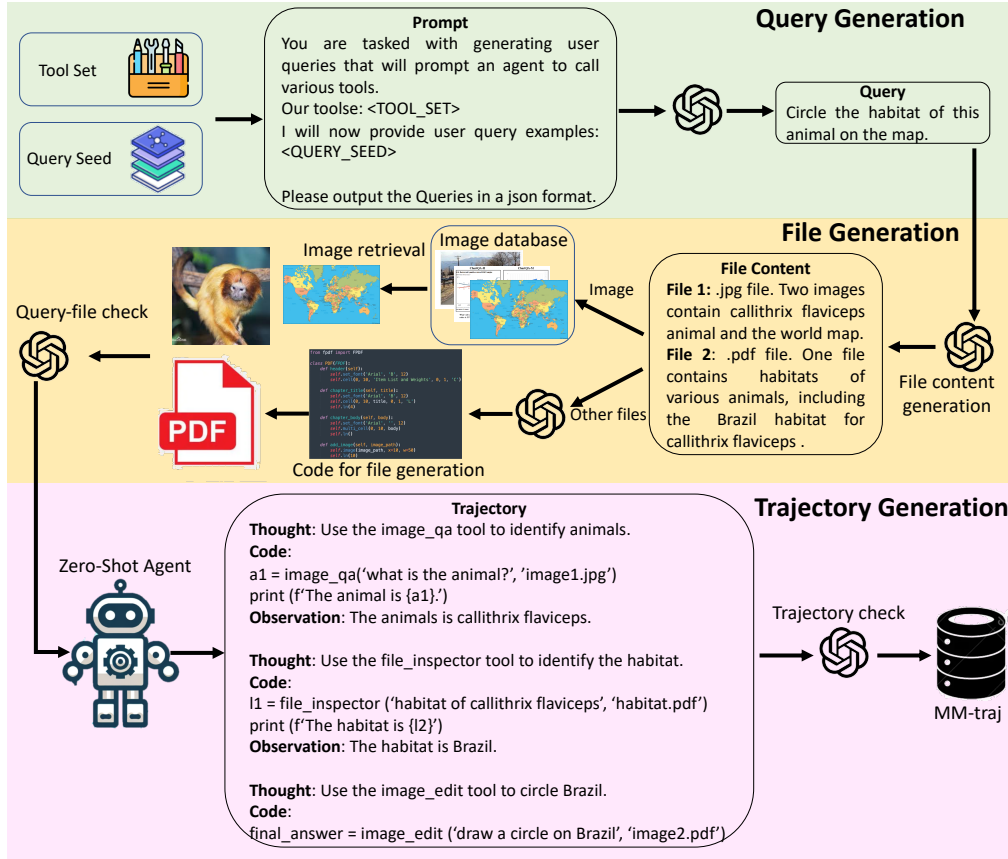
Query Generation

Tool Set

Query Seed

Prompt
You are tasked with generating user queries that will prompt an agent to call various tools.
Our toolse: <TOOL_SET>
I will now provide user query examples: <QUERY_SEED>

Please output the Queries in a json format.

Query
Circle the habitat of this animal on the map.

File Generation

Image retrieval

Image database

Image

File Content
File 1: .jpg file. Two images contain callithrix flaviceps animal and the world map.
File 2: .pdf file. One file contains habitats of various animals, including the Brazil habitat for callithrix flaviceps .

File content generation

Query-file check

Other files

Code for file generation

PDF

Trajectory Generation

Zero-Shot Agent

Trajectory
Thought: Use the image_qa tool to identify animals.
Code:
a1 = image_qa('what is the animal?', 'image1.jpg')
print (f'The animal is {a1}.')
Observation: The animals is callithrix flaviceps.

Thought: Use the file_inspector tool to identify the habitat.
Code:
l1 = file_inspector ('habitat of callithrix flaviceps', 'habitat.pdf')
print (f'The habitat is {l2}')
Observation: The habitat is Brazil.

Thought: Use the image_edit tool to circle Brazil.
Code:
final_answer = image_edit ('draw a circle on Brazil', 'image2.pdf')

Trajectory check

MM-traj